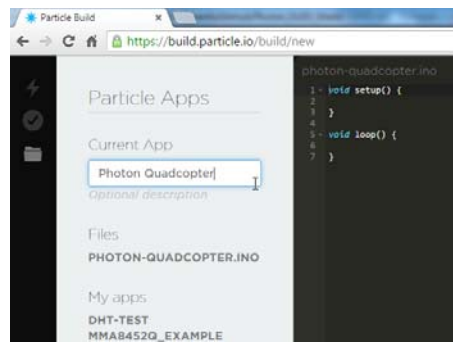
Particle Build
×
https://build.particle.io/build/new

Particle Apps

Current App

Photon Quadcopter

Optional description

Files

PHOTON-QUADCOPTER.INO

My apps

DHT-TEST

MMA8452Q_EXAMPLE

photon-quadcopter.ino

1 void setup() {
2
3 }
4
5 void loop() {
6
7 }